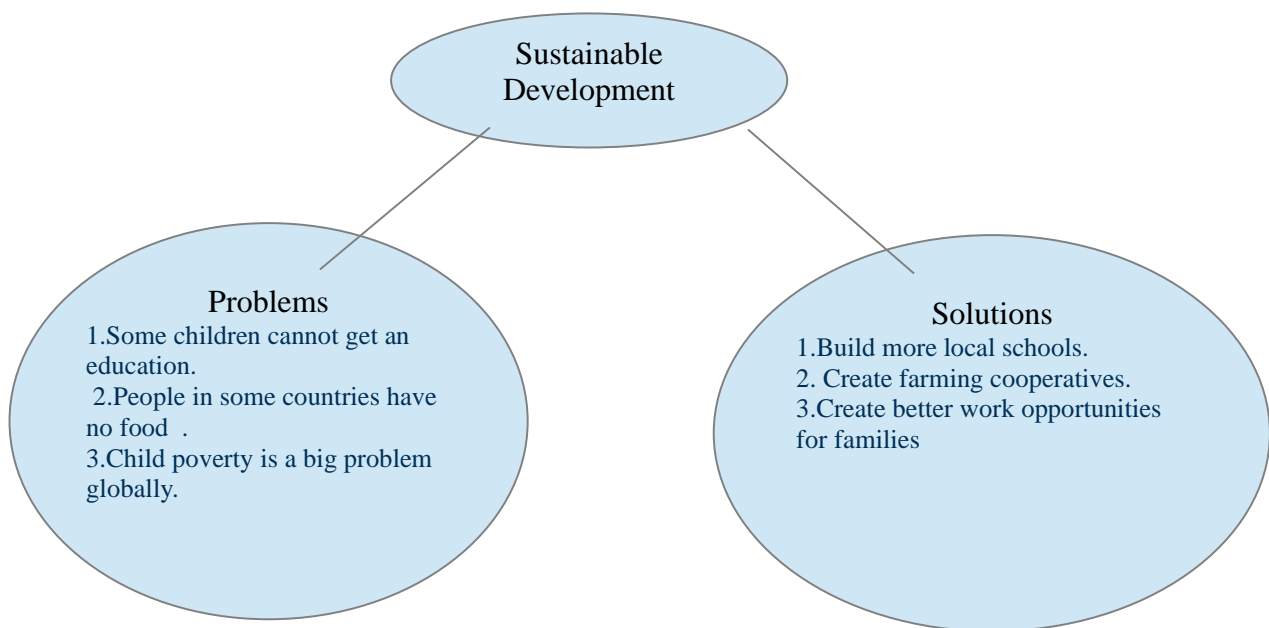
Sustainable Development

Problems
1.Some children cannot get an education.
2.People in some countries have no food .
3.Child poverty is a big problem globally.

Solutions
1.Build more local schools.
2. Create farming cooperatives.
3.Create better work opportunities for families